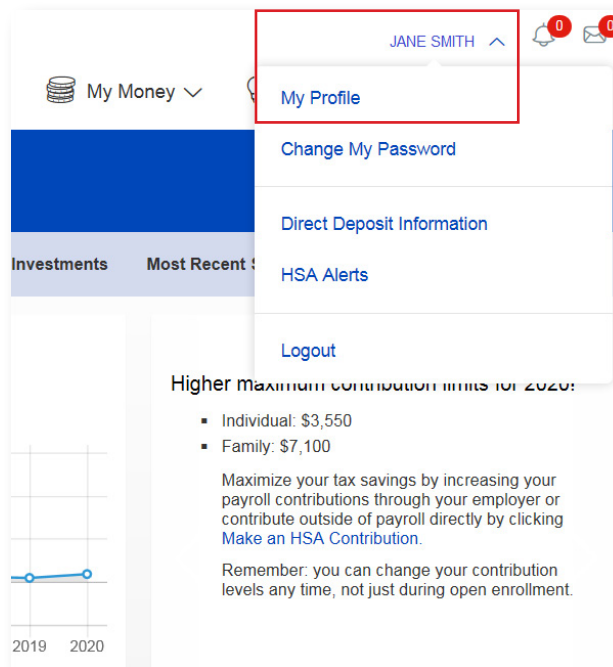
JANE SMITH

0

0

My Money

My Profile

Change My Password

Direct Deposit Information

HSA Alerts

Logout

Investments

Most Recent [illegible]

Higher maximum contribution limits for 2020!

- Individual: $3,550
- Family: $7,100

Maximize your tax savings by increasing your payroll contributions through your employer or contribute outside of payroll directly by clicking Make an HSA Contribution.

Remember: you can change your contribution levels any time, not just during open enrollment.

2019 2020